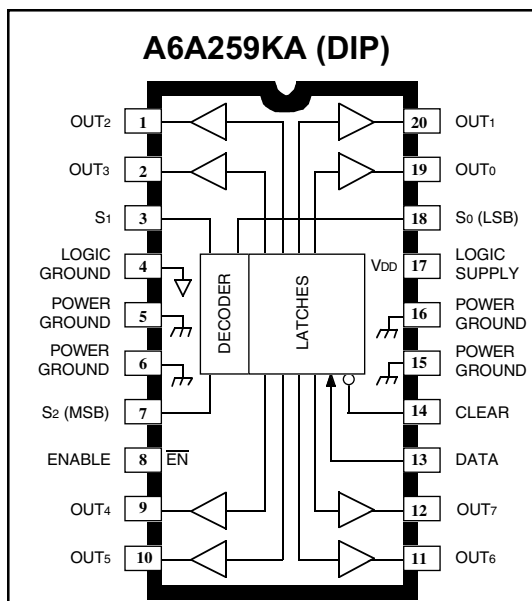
A6A259KA (DIP)

OUT$_2$ 1
OUT$_3$ 2
S$_1$ 3
LOGIC GROUND 4
POWER GROUND 5
POWER GROUND 6
S$_2$ (MSB) 7
ENABLE 8 $\overline{EN}$
OUT$_4$ 9
OUT$_5$ 10

DECODER
LATCHES
V$_{DD}$

20 OUT$_1$
19 OUT$_0$
18 S$_0$ (LSB)
17 LOGIC SUPPLY
16 POWER GROUND
15 POWER GROUND
14 CLEAR
13 DATA
12 OUT$_7$
11 OUT$_6$